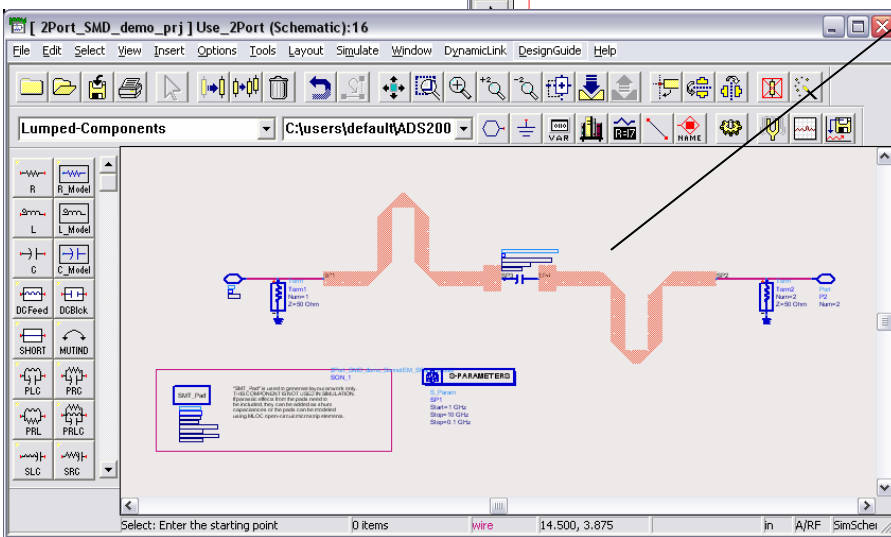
[ 2Port_SMD_demo_prj ] Use_2Port (Schematic):16

File Edit Select View Insert Options Tools Layout Simulate Window DynamicLink DesignGuide Help

Lumped-Components
C:\users\default\ADS200

VAR
NAME

R R_Model
L L_Model
C C_Model
DCFeed DCBlck
SHORT MUTIND
PLC PRC
PRL PRLC
SLC SRC

Term
Term1
Num=1
Z=50 Ohm

Term
Term2
Num=2
Z=50 Ohm

Port
P2
Num=2

S-PARAMETERS
S_Param
SP1
Start=1 GHz
Stop=10 GHz
Step=0.1 GHz

SMT_Pad

"SMT_Pad" is used to generate layout artwork only. THIS COMPONENT IS NOT USED IN SIMULATION. If parasitic effects from the pads need to be included, they can be added as shunt capacitances or the pads can be modeled using MLOC open-circuit microstrip elements.

Select: Enter the starting point | 0 items | wire | 14.500, 3.875 | in | A/RF | SimScher